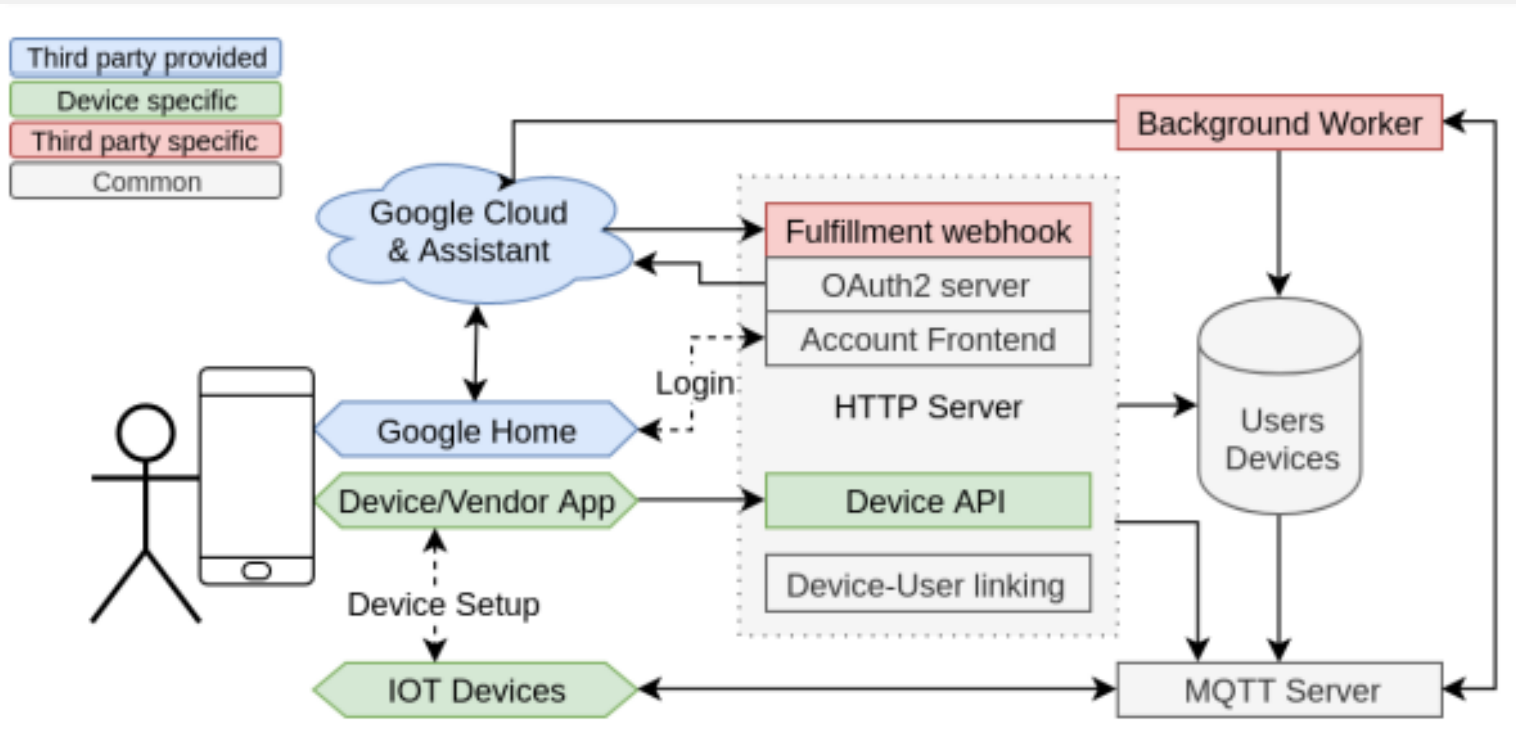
Third party provided
Device specific
Third party specific
Common

Background Worker

Google Cloud & Assistant

Fulfillment webhook
OAuth2 server
Account Frontend

Login

HTTP Server

Users Devices

Google Home

Device/Vendor App

Device API

Device-User linking

Device Setup

IOT Devices

MQTT Server